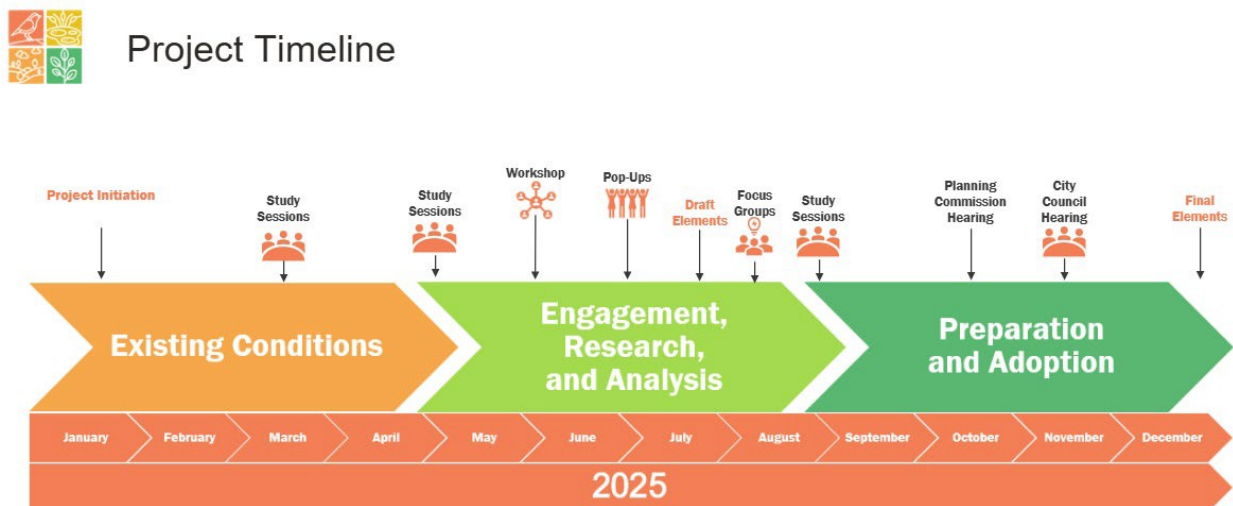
Project Timeline

Project Initiation

Study Sessions

Study Sessions

Workshop

Pop-Ups

Draft Elements

Focus Groups

Study Sessions

Planning Commission Hearing

City Council Hearing

Final Elements

Existing Conditions

Engagement, Research, and Analysis

Preparation and Adoption

| January | February | March | April | May | June | July | August | September | October | November | December |
|---|---|---|---|---|---|---|---|---|---|---|---|

2025